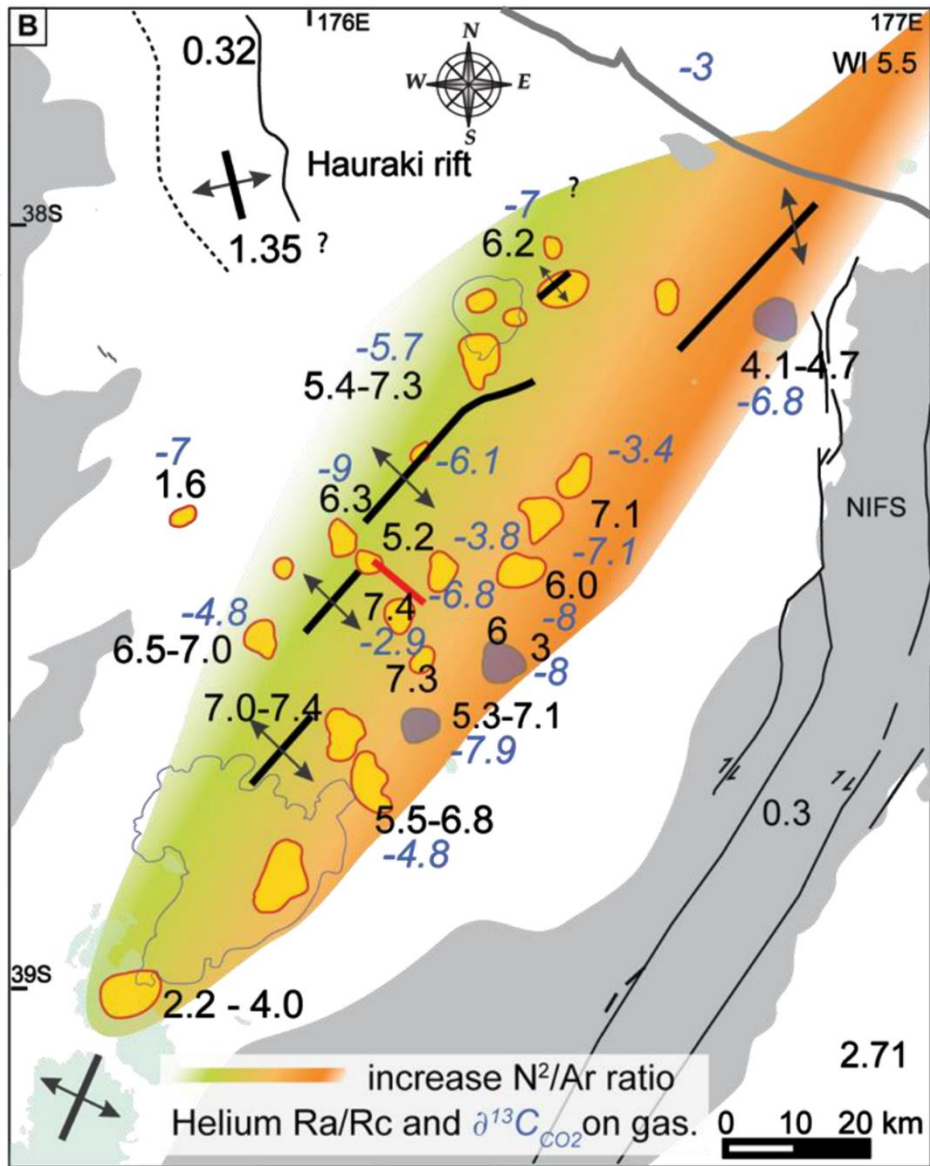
B
176E
177E
N
W
E
S
0.32
-3
WI 5.5
Hauraki rift
38S
1.35 ?
-7 ?
6.2
-5.7
5.4-7.3
4.1-4.7
-6.8
-7
1.6
-9
-6.1
-3.4
6.3
7.1
NIFS
5.2
-3.8
-7.1
6.0
-4.8
-6.8
7.4
-8
6.5-7.0
-2.9
6
3
7.3
-8
7.0-7.4
5.3-7.1
-7.9
0.3
5.5-6.8
-4.8
39S
2.2 - 4.0
2.71
increase N$^2$/Ar ratio
Helium Ra/Rc and $\partial^{13}C_{CO2}$ on gas.
0 10 20 km